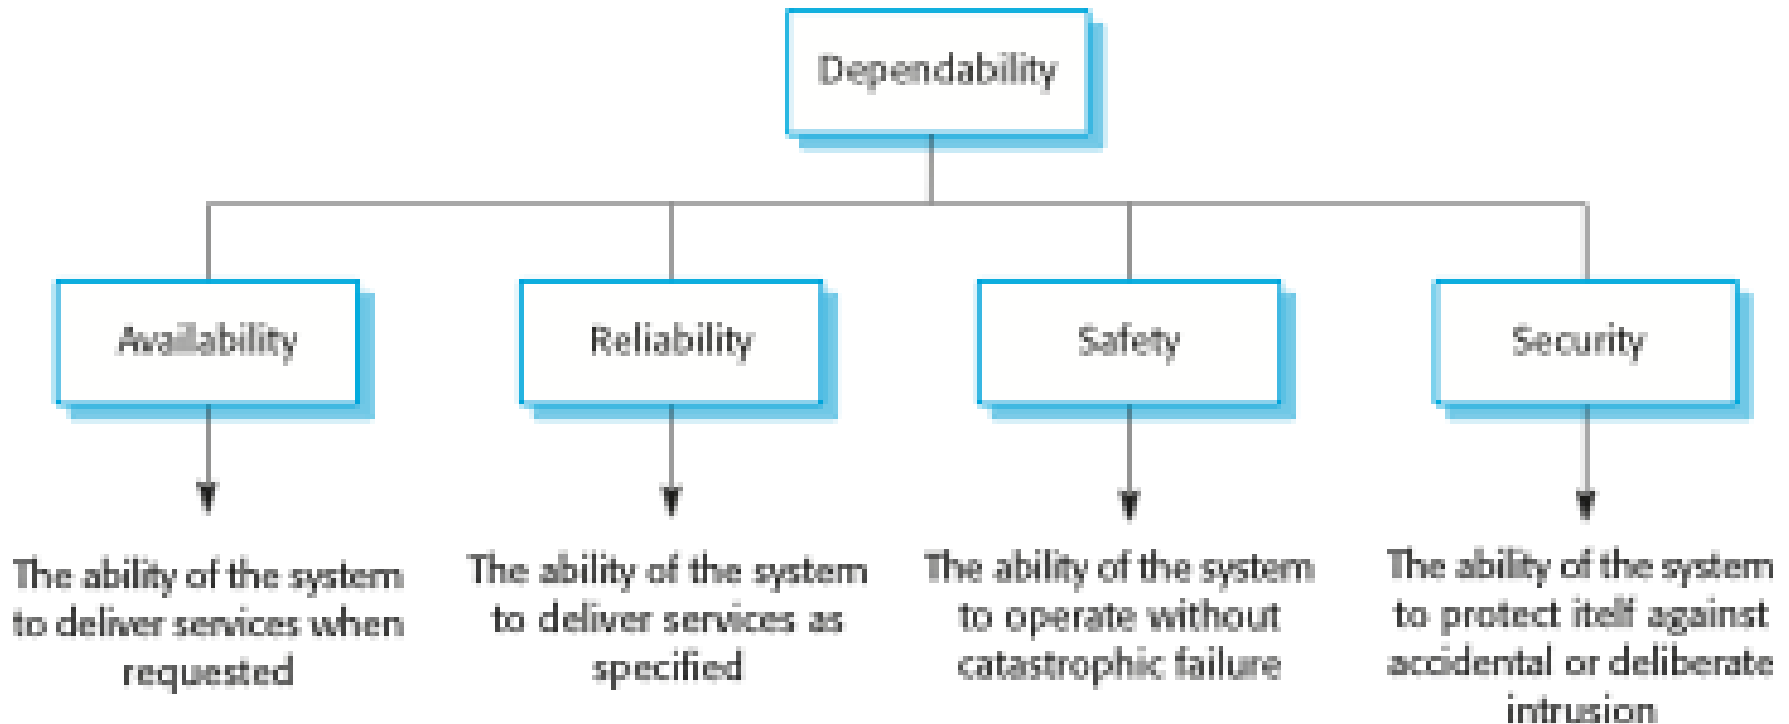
Dependability

Availability

Reliability

Safety

Security

The ability of the system to deliver services when requested

The ability of the system to deliver services as specified

The ability of the system to operate without catastrophic failure

The ability of the system to protect itelf against accidental or deliberate intrusion